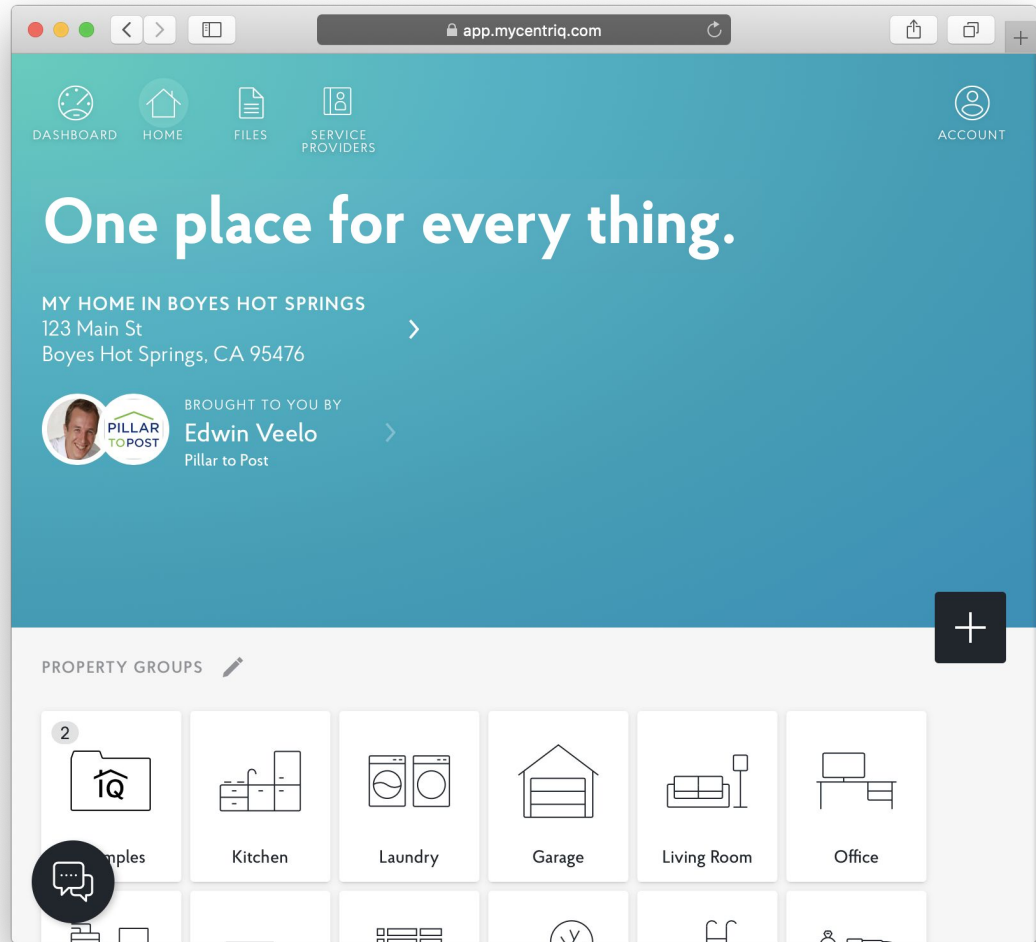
app.mycentriq.com

DASHBOARD HOME FILES SERVICE PROVIDERS ACCOUNT

One place for every thing.

MY HOME IN BOYES HOT SPRINGS
123 Main St
Boyes Hot Springs, CA 95476

PILLAR TO POST

BROUGHT TO YOU BY
Edwin Veelo
Pillar to Post

PROPERTY GROUPS

2
IQ
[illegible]mples

Kitchen

Laundry

Garage

Living Room

Office